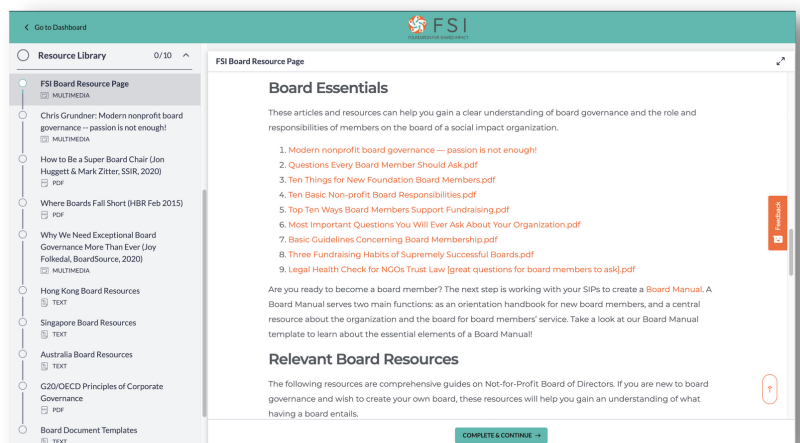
< Go to Dashboard

FSI
FOUNDATION FOR SHARED IMPACT

Resource Library 0/10

FSI Board Resource Page
MULTIMEDIA

Chris Grundner: Modern nonprofit board governance -- passion is not enough!
MULTIMEDIA

How to Be a Super Board Chair (Jon Huggett & Mark Zitter, SSIR, 2020)
PDF

Where Boards Fall Short (HBR Feb 2015)
PDF

Why We Need Exceptional Board Governance More Than Ever (Joy Folkedal, BoardSource, 2020)
MULTIMEDIA

Hong Kong Board Resources
TEXT

Singapore Board Resources
TEXT

Australia Board Resources
TEXT

G20/OECD Principles of Corporate Governance
PDF

Board Document Templates
TEXT

FSI Board Resource Page

Board Essentials

These articles and resources can help you gain a clear understanding of board governance and the role and responsibilities of members on the board of a social impact organization.

1. Modern nonprofit board governance — passion is not enough!
2. Questions Every Board Member Should Ask.pdf
3. Ten Things for New Foundation Board Members.pdf
4. Ten Basic Non-profit Board Responsibilities.pdf
5. Top Ten Ways Board Members Support Fundraising.pdf
6. Most Important Questions You Will Ever Ask About Your Organization.pdf
7. Basic Guidelines Concerning Board Membership.pdf
8. Three Fundraising Habits of Supremely Successful Boards.pdf
9. Legal Health Check for NGOs Trust Law [great questions for board members to ask].pdf

Are you ready to become a board member? The next step is working with your SIPs to create a Board Manual. A Board Manual serves two main functions: as an orientation handbook for new board members, and a central resource about the organization and the board for board members' service. Take a look at our Board Manual template to learn about the essential elements of a Board Manual!

Relevant Board Resources

The following resources are comprehensive guides on Not-for-Profit Board of Directors. If you are new to board governance and wish to create your own board, these resources will help you gain an understanding of what having a board entails.

Feedback

COMPLETE & CONTINUE →